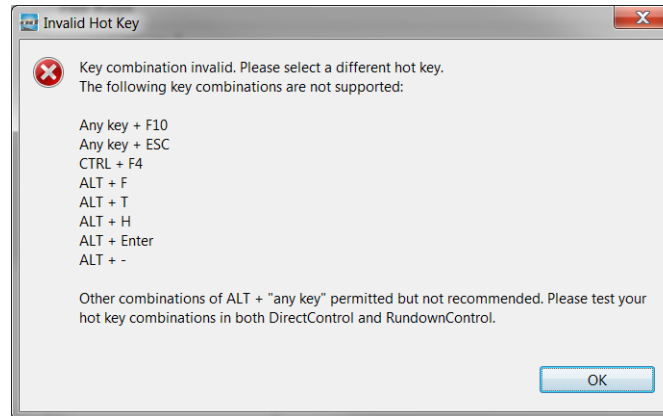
Invalid Hot Key

Key combination invalid. Please select a different hot key.
The following key combinations are not supported:

Any key + F10
Any key + ESC
CTRL + F4
ALT + F
ALT + T
ALT + H
ALT + Enter
ALT + -

Other combinations of ALT + "any key" permitted but not recommended. Please test your hot key combinations in both DirectControl and RundownControl.

OK